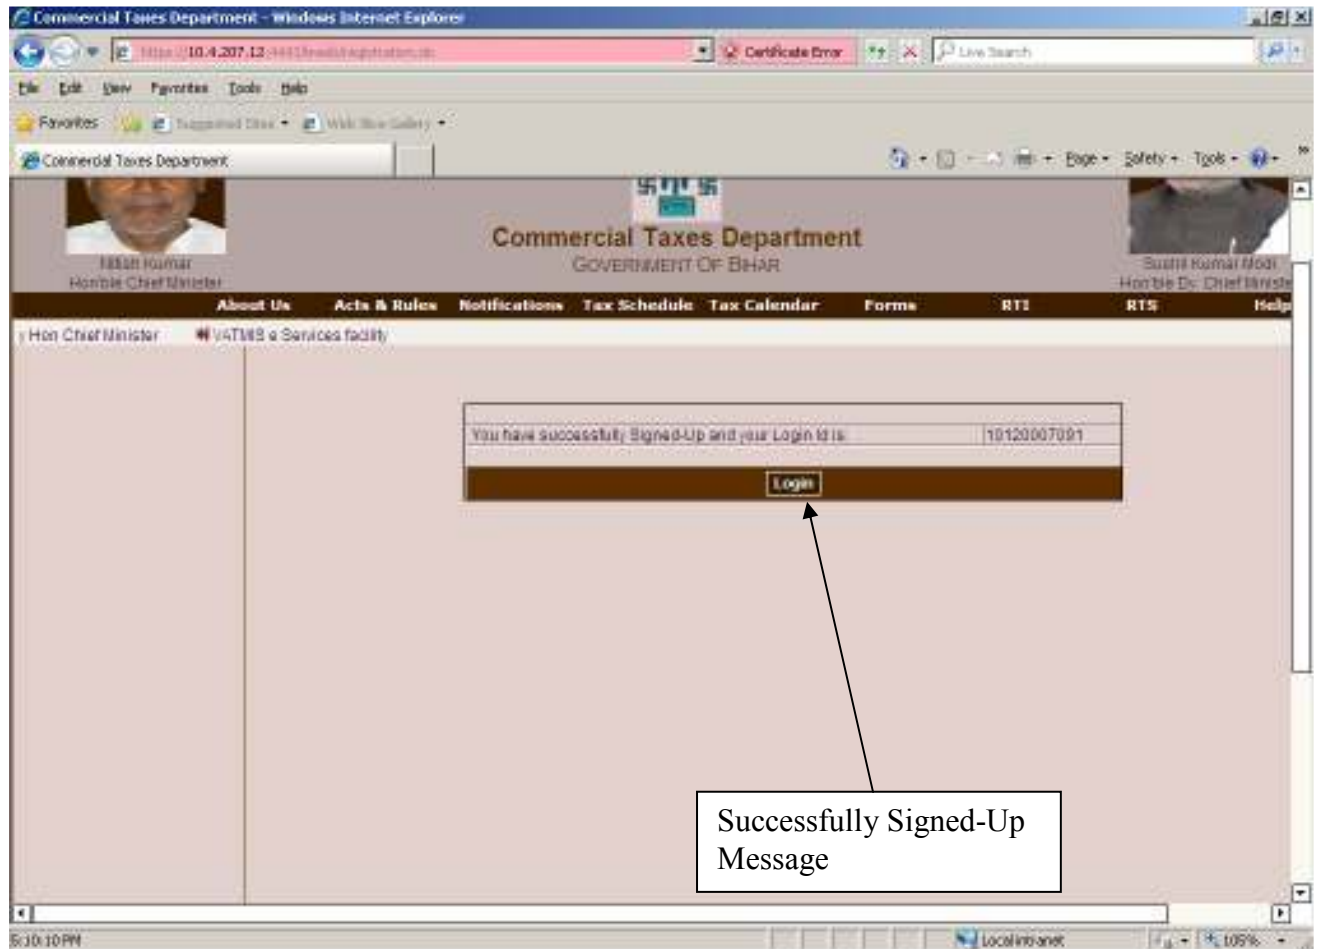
Commercial Taxes Department - Windows Internet Explorer

https://10.4.207.12:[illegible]

Certificate Error

Live Search

File Edit View Favorites Tools Help

Favorites Suggested Sites Web Slice Gallery

Commercial Taxes Department

Page Safety Tools

Nitish Kumar
Hon'ble Chief Minister

Commercial Taxes Department
GOVERNMENT OF BIHAR

Sushil Kumar Modi
Hon'ble Dy. Chief Ministe

About Us Acts & Rules Notifications Tax Schedule Tax Calendar Forms RTI RTS Help

Hon Chief Minister VATMIS e Services facility

| You have successfully Signed-Up and your Login Id is | 10120007091 |
|---|---|

Login

Successfully Signed-Up Message

5:10:10 PM

Local intranet

105%